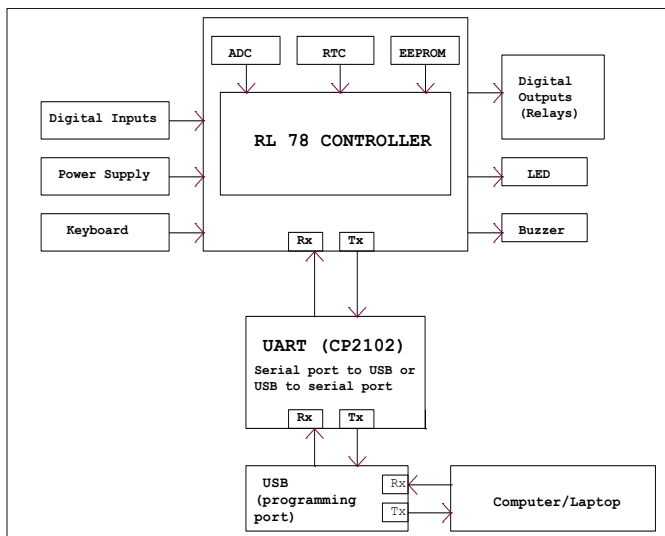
ADC

RTC

EEPROM

Digital Inputs

Power Supply

Keyboard

RL 78 CONTROLLER

Rx

Tx

Digital Outputs (Relays)

LED

Buzzer

UART (CP2102)
Serial port to USB or USB to serial port

Rx

Tx

USB (programming port)

Rx

Tx

Computer/Laptop